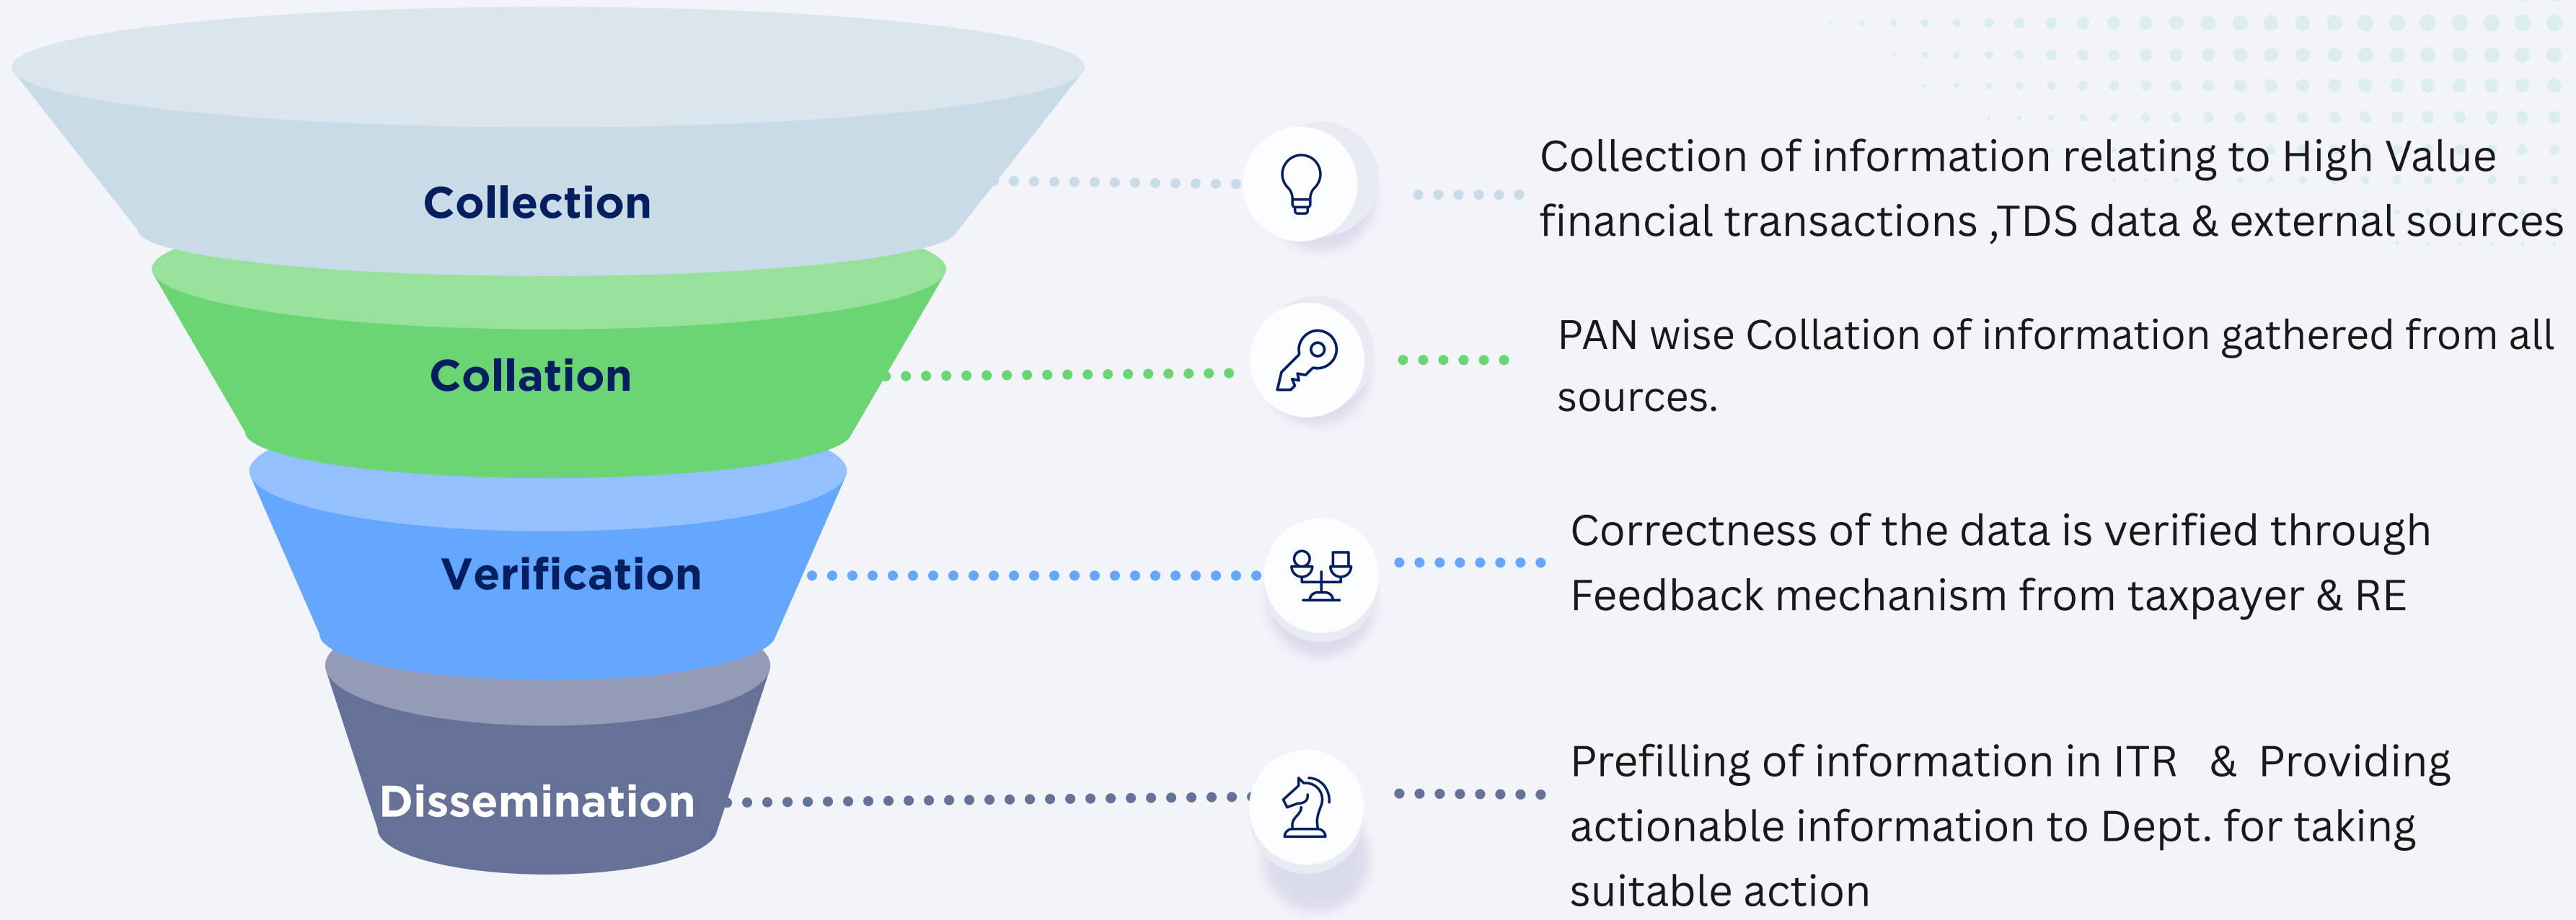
Collection

Collection of information relating to High Value financial transactions ,TDS data & external sources

Collation

PAN wise Collation of information gathered from all sources.

Verification

Correctness of the data is verified through Feedback mechanism from taxpayer & RE

Dissemination

Prefilling of information in ITR & Providing actionable information to Dept. for taking suitable action